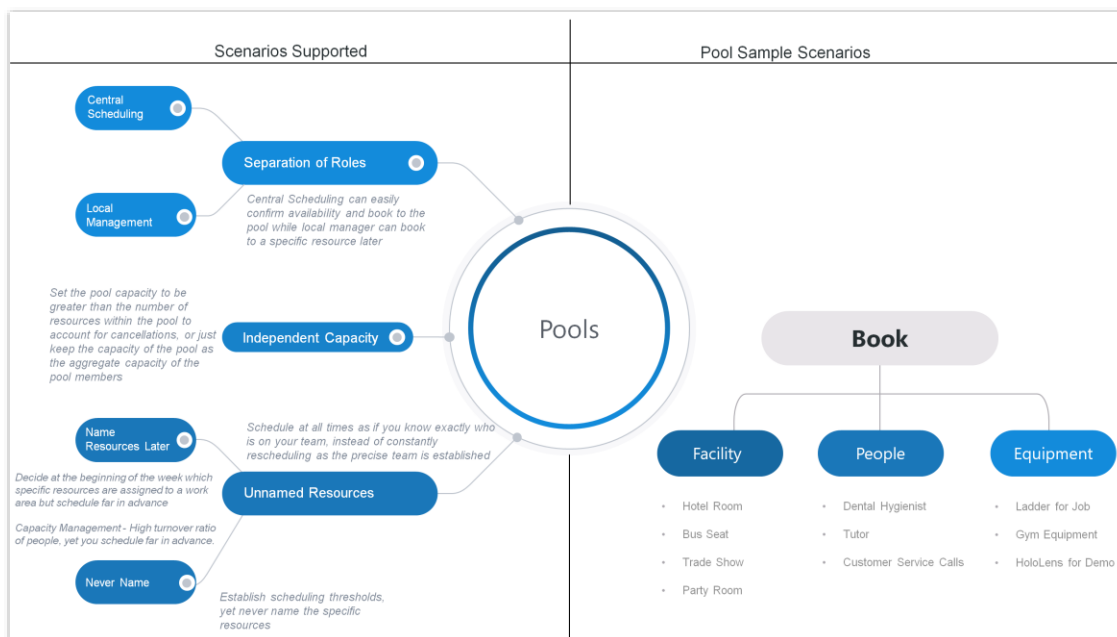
Scenarios Supported

Pool Sample Scenarios

Central Scheduling

Separation of Roles

Local Management

Central Scheduling can easily confirm availability and book to the pool while local manager can book to a specific resource later

Set the pool capacity to be greater than the number of resources within the pool to account for cancellations, or just keep the capacity of the pool as the aggregate capacity of the pool members

Independent Capacity

Pools

Name Resources Later

Schedule at all times as if you know exactly who is on your team, instead of constantly rescheduling as the precise team is established

Decide at the beginning of the week which specific resources are assigned to a work area but schedule far in advance

Unnamed Resources

Capacity Management - High turnover ratio of people, yet you schedule far in advance.

Never Name

Establish scheduling thresholds, yet never name the specific resources

Book

Facility

People

Equipment

Hotel Room

Bus Seat

Trade Show

Party Room

Dental Hygienist

Tutor

Customer Service Calls

Ladder for Job

Gym Equipment

HoloLens for Demo